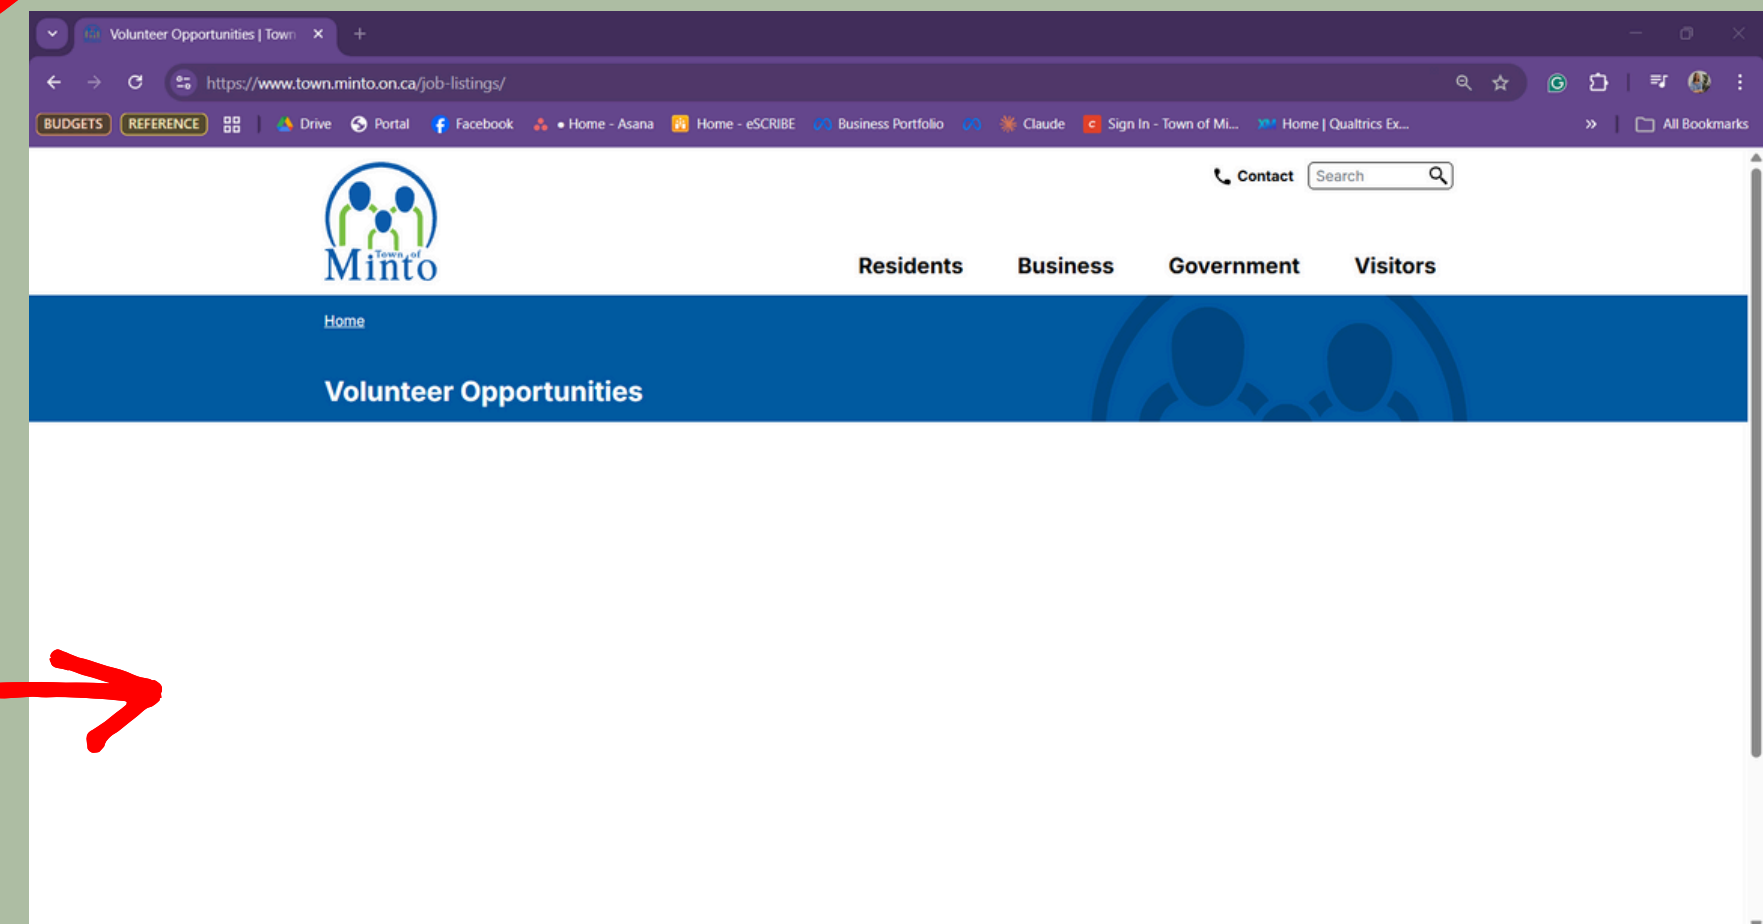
Volunteer Opportunities | Town

https://www.town.minto.on.ca/job-listings/

BUDGETS REFERENCE Drive Portal Facebook • Home - Asana Home - eSCRIBE Business Portfolio Claude Sign In - Town of Mi... Home | Qualtrics Ex... All Bookmarks

Town of Minto

Contact Search

Residents Business Government Visitors

Home

Volunteer Opportunities